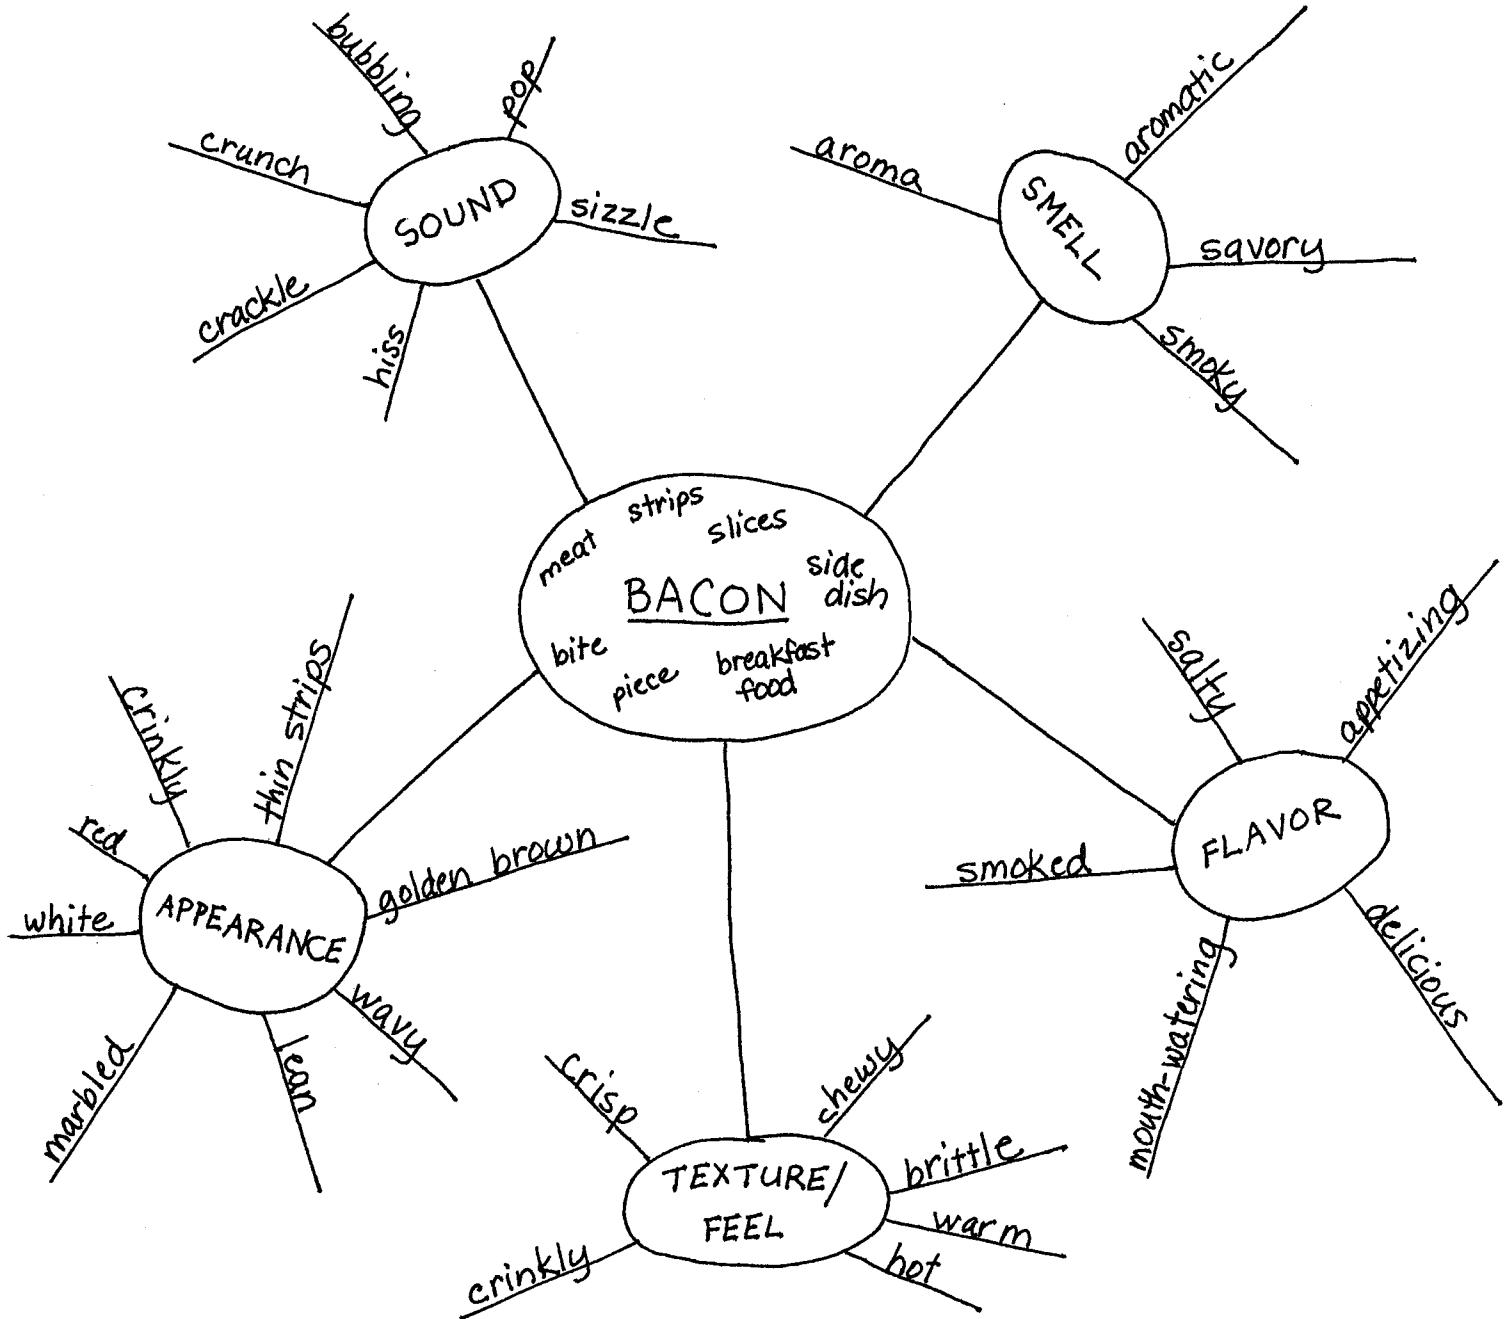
bubbling
pop
crunch
SOUND
sizzle
crackle
hiss

aroma
aromatic
SMELL
savory
smoky

meat
strips
slices
side dish
BACON
bite
piece
breakfast food

crinkly
thin strips
red
white
APPEARANCE
golden brown
wavy
marbled
lean

salty
appetizing
FLAVOR
smoked
mouth-watering
delicious

crisp
chewy
TEXTURE/ FEEL
brittle
warm
hot
crinkly